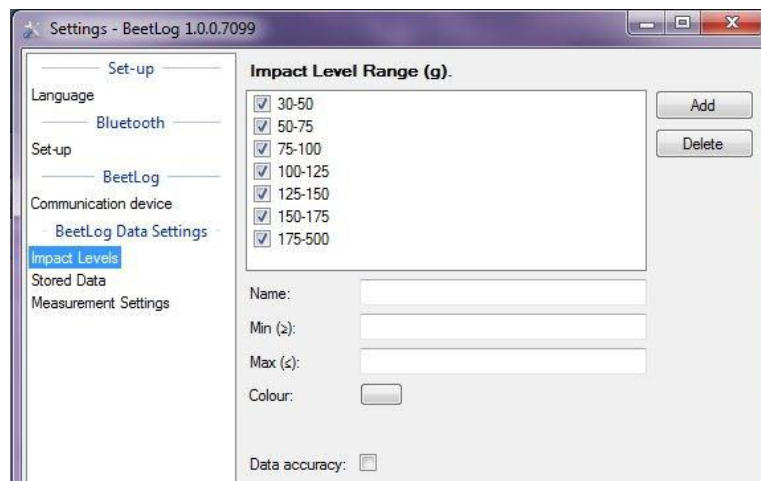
Settings - BeetLog 1.0.0.7099

Set-up
Language
Bluetooth
Set-up
BeetLog
Communication device
BeetLog Data Settings
Impact Levels
Stored Data
Measurement Settings

Impact Level Range (g).

30-50
50-75
75-100
100-125
125-150
150-175
175-500

Add
Delete

Name:
Min (≥):
Max (≤):
Colour:

Data accuracy: